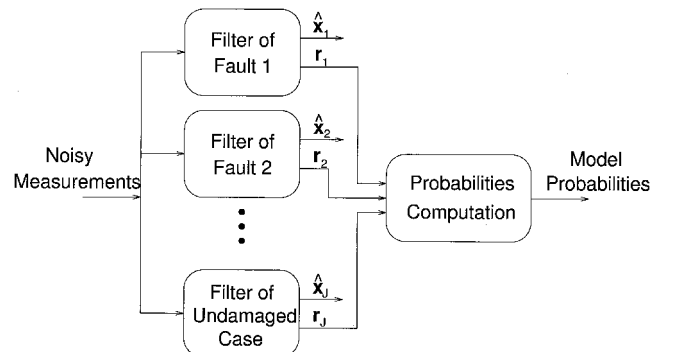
Noisy Measurements

Filter of Fault 1

$\hat{\mathbf{x}}_1$

$\mathbf{r}_1$

Filter of Fault 2

$\hat{\mathbf{x}}_2$

$\mathbf{r}_2$

Filter of Undamaged Case

$\hat{\mathbf{x}}_J$

$\mathbf{r}_J$

Probabilities Computation

Model Probabilities